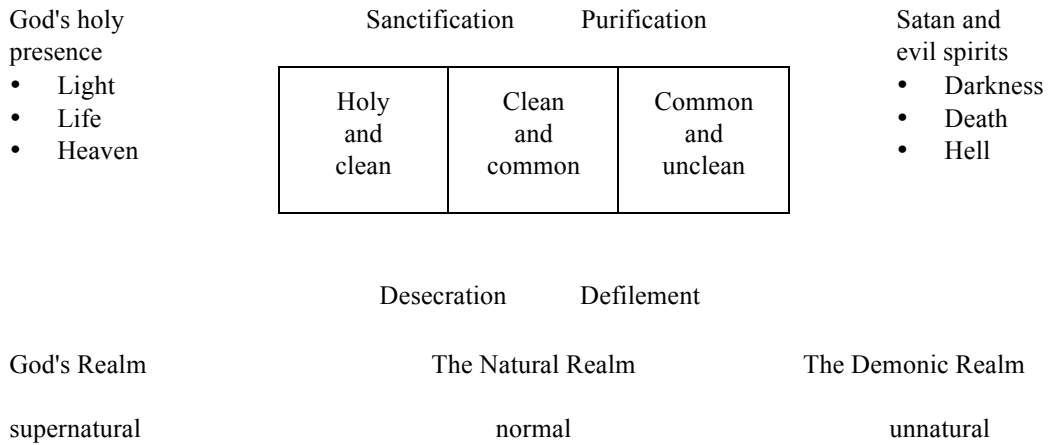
God's holy presence
- Light
- Life
- Heaven

Sanctification Purification

| Holy and clean | Clean and common | Common and unclean |
|---|---|---|

Satan and evil spirits
- Darkness
- Death
- Hell

Desecration Defilement

God's Realm The Natural Realm The Demonic Realm

supernatural normal unnatural